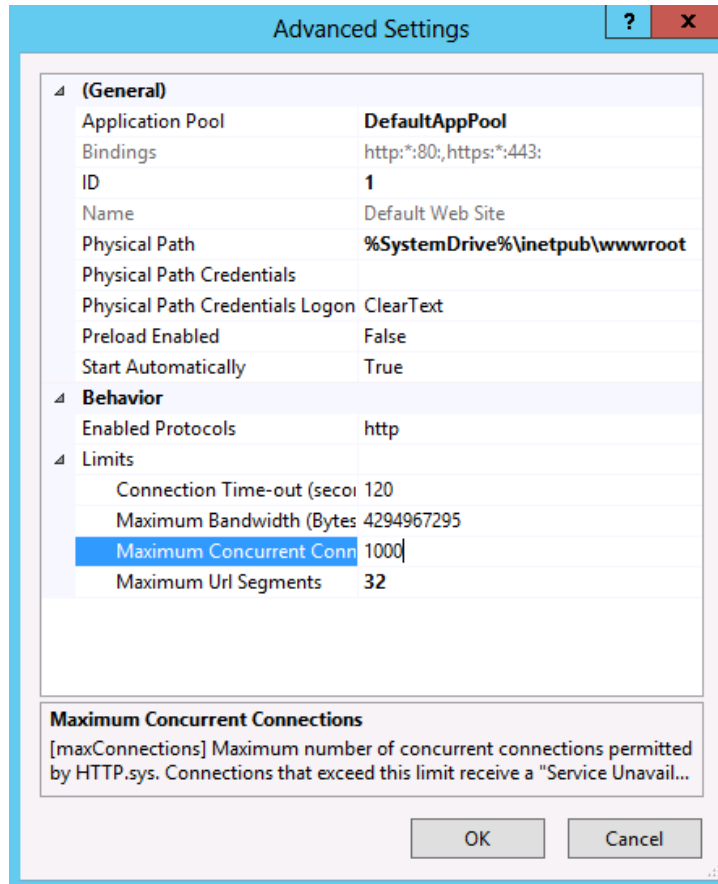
Advanced Settings

?

x

| | |
|---|---|
| (General) | |
| Application Pool | DefaultAppPool |
| Bindings | http:*:80:,https:*:443: |
| ID | 1 |
| Name | Default Web Site |
| Physical Path | %SystemDrive%\inetpub\wwwroot |
| Physical Path Credentials | |
| Physical Path Credentials Logon | ClearText |
| Preload Enabled | False |
| Start Automatically | True |
| Behavior | |
| Enabled Protocols | http |
| Limits | |
| Connection Time-out (secor | 120 |
| Maximum Bandwidth (Bytes | 4294967295 |
| Maximum Concurrent Conn | 1000 |
| Maximum Url Segments | 32 |

Maximum Concurrent Connections

[maxConnections] Maximum number of concurrent connections permitted by HTTP.sys. Connections that exceed this limit receive a "Service Unavail...

OK

Cancel